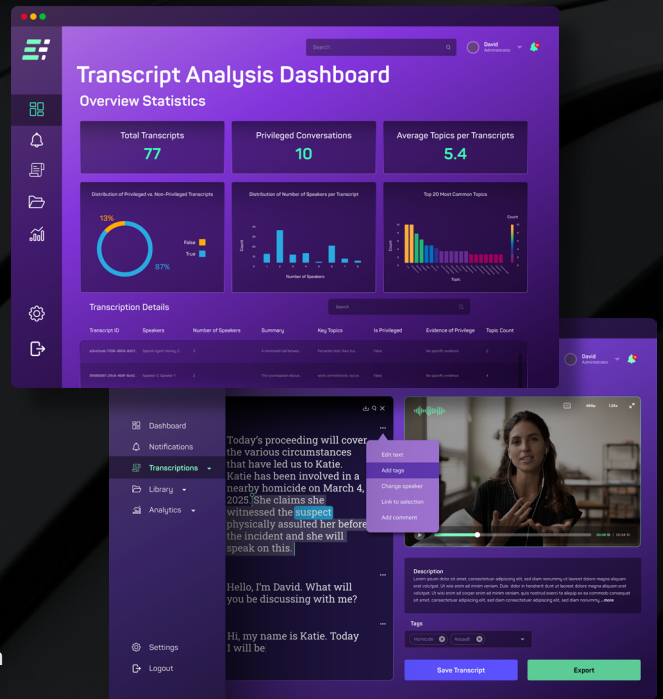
Search

David
Administrator

Transcript Analysis Dashboard

Overview Statistics

Total Transcripts
77

Privileged Conversations
10

Average Topics per Transcripts
5.4

Distribution of Privileged vs. Non-Privileged Transcripts

13%
87%
False
True

Distribution of Number of Speakers per Transcript

Count
Number of Speakers

Top 20 Most Common Topics

Count
Topic

Transcription Details

Search

| Transcript ID | Speakers | Number of Speakers | Summary | Key Topics | Is Privileged | Evidence of Privilege | Topic Count |
|---|---|---|---|---|---|---|---|
| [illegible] | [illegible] | 2 | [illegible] | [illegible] | False | No specific evidence | 2 |
| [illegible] | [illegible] | 2 | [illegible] | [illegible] | False | No specific evidence | 4 |

David
Administrator

Dashboard
Notifications
Transcriptions
Library
Analytics

Settings
Logout

Today's proceeding will cover the various circumstances that have led us to Katie. Katie has been involved in a nearby homicide on March 4, 2025. She claims she witnessed the suspect physically assulted her before the incident and she will speak on this.

Edit text
Add tags
Change speaker
Link to selection
Add comment

Hello, I'm David. What will you be discussing with me?

Hi, my name is Katie. Today I will be

Description
Lorem ipsum dolor sit amet, consectetur adipiscing elit, sed diam nonummy nibh euismod tincidunt ut laoreet dolore magna aliquam erat volutpat. Ut wisi enim ad minim veniam, quis nostrud exerci tation ullamcorper suscipit lobortis nisl ut aliquip ex ea commodo consequat. Lorem ipsum dolor sit amet, consectetur adipiscing elit, sed diam nonummy...more

Tags
Homicide
Assault

Save Transcript
Export